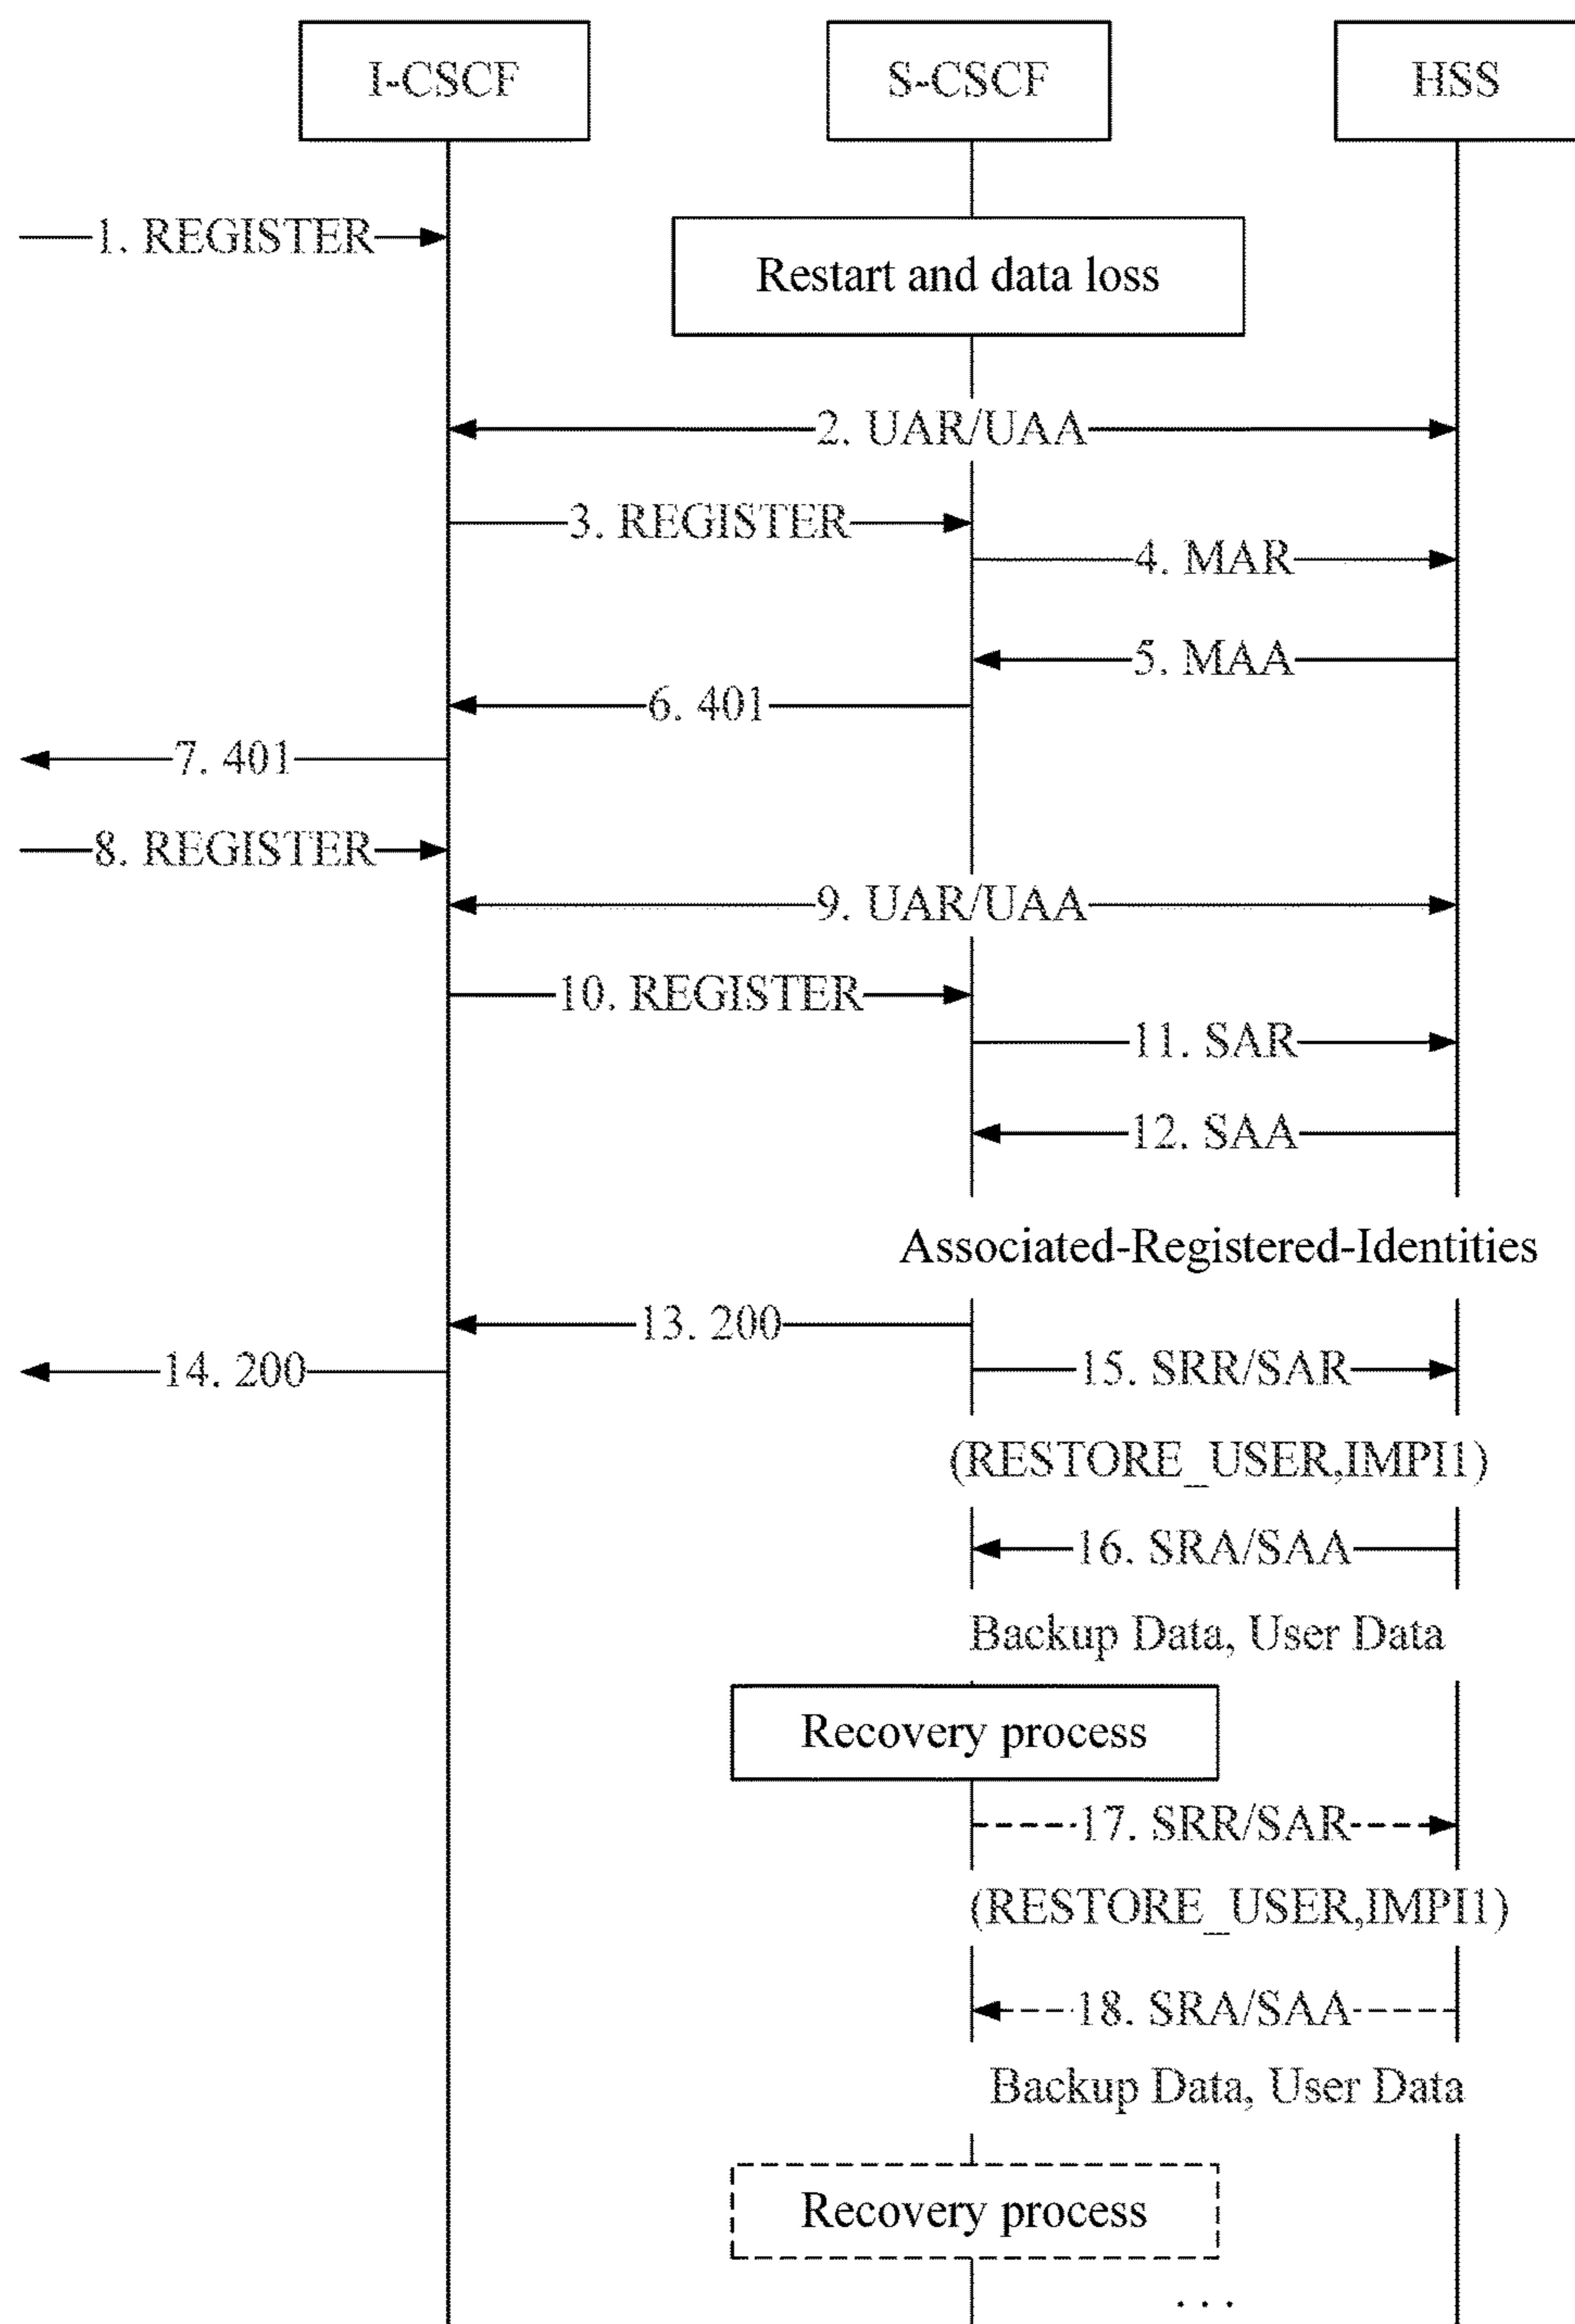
I-CSCF

S-CSCF

HSS

1. REGISTER

Restart and data loss

2. UAR/UAA

3. REGISTER

4. MAR

5. MAA

6. 401

7. 401

8. REGISTER

9. UAR/UAA

10. REGISTER

11. SAR

12. SAA

Associated-Registered-Identities

13. 200

14. 200

15. SRR/SAR

(RESTORE_USER,IMPI1)

16. SRA/SAA

Backup Data, User Data

Recovery process

17. SRR/SAR

(RESTORE_USER,IMPI1)

18. SRA/SAA

Backup Data, User Data

Recovery process

. . .